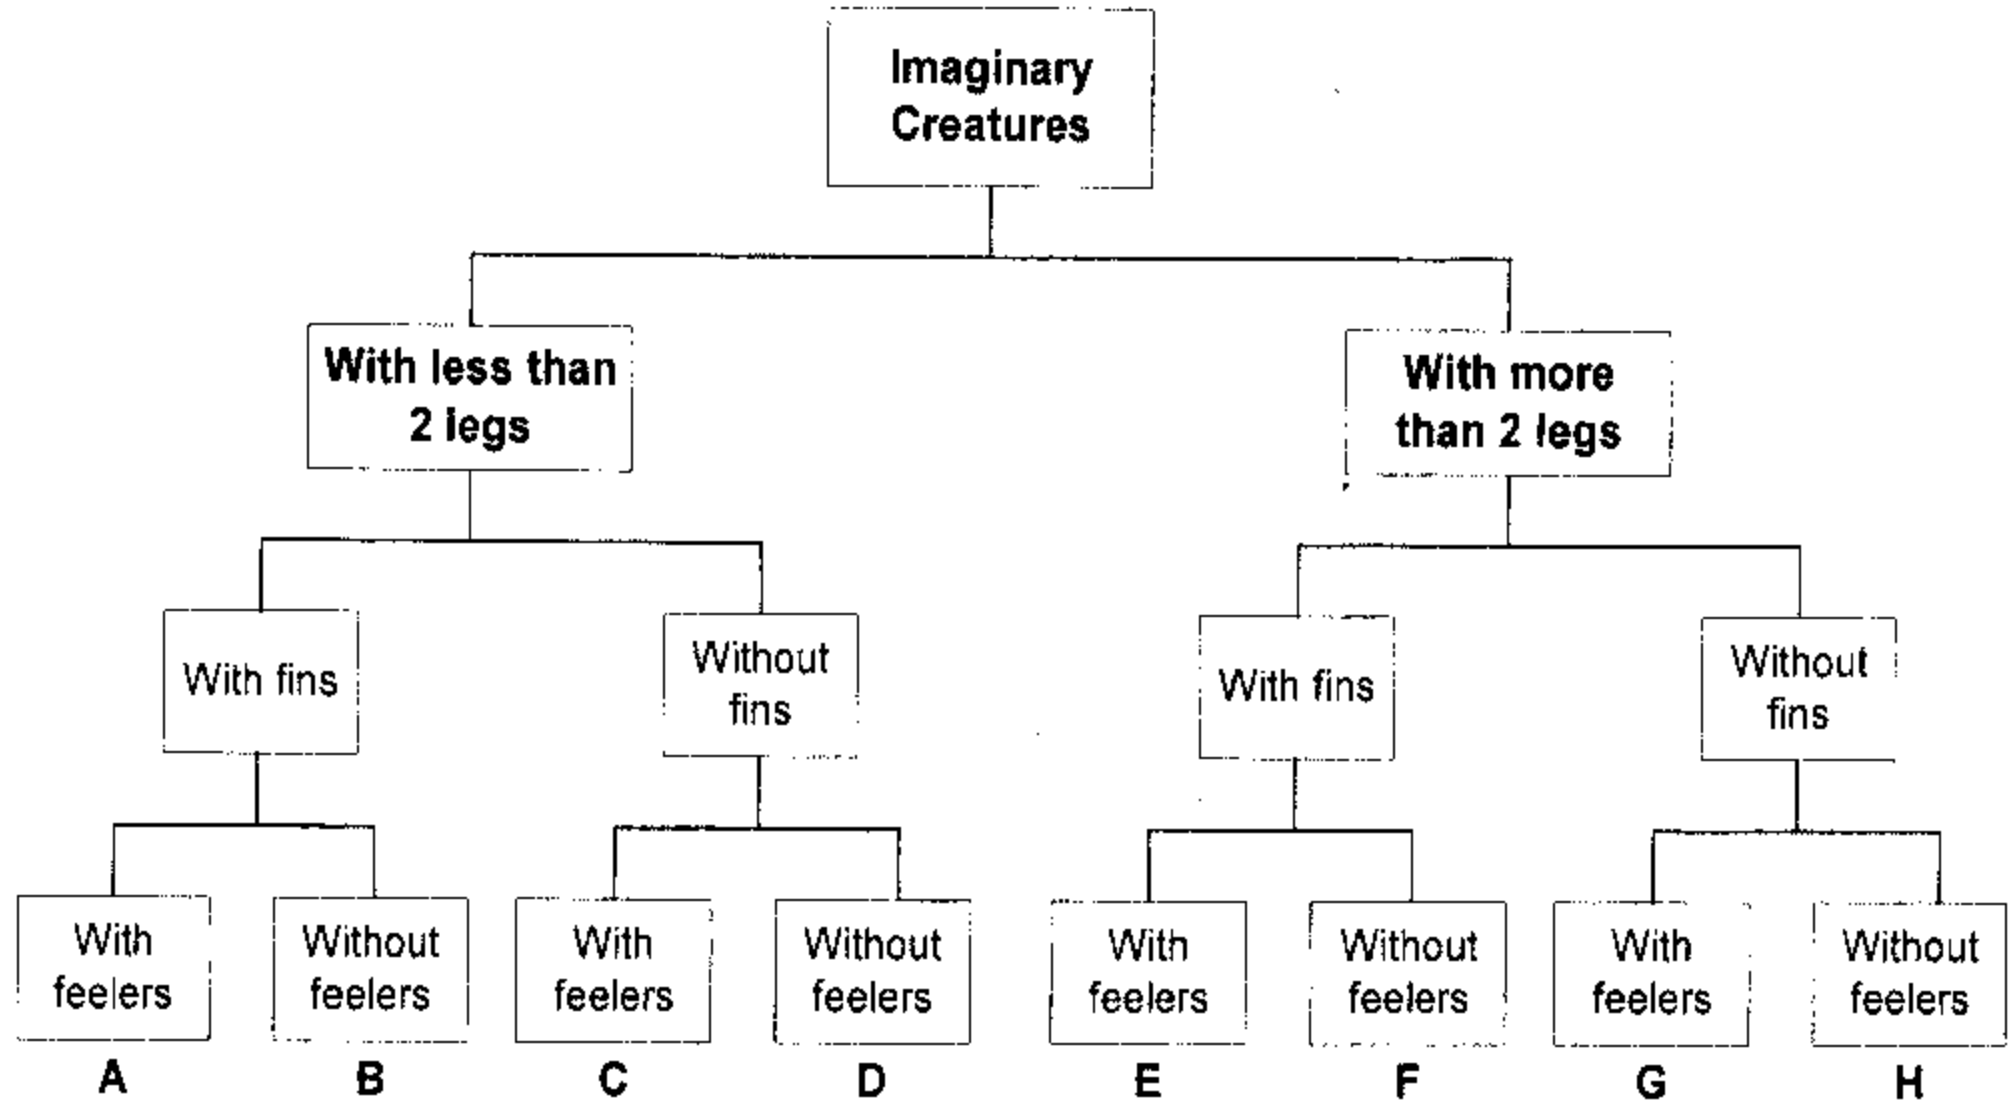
Imaginary Creatures

With less than 2 legs

With more than 2 legs

With fins

Without fins

With fins

Without fins

With feelers

Without feelers

With feelers

Without feelers

With feelers

Without feelers

With feelers

Without feelers

A

B

C

D

E

F

G

H